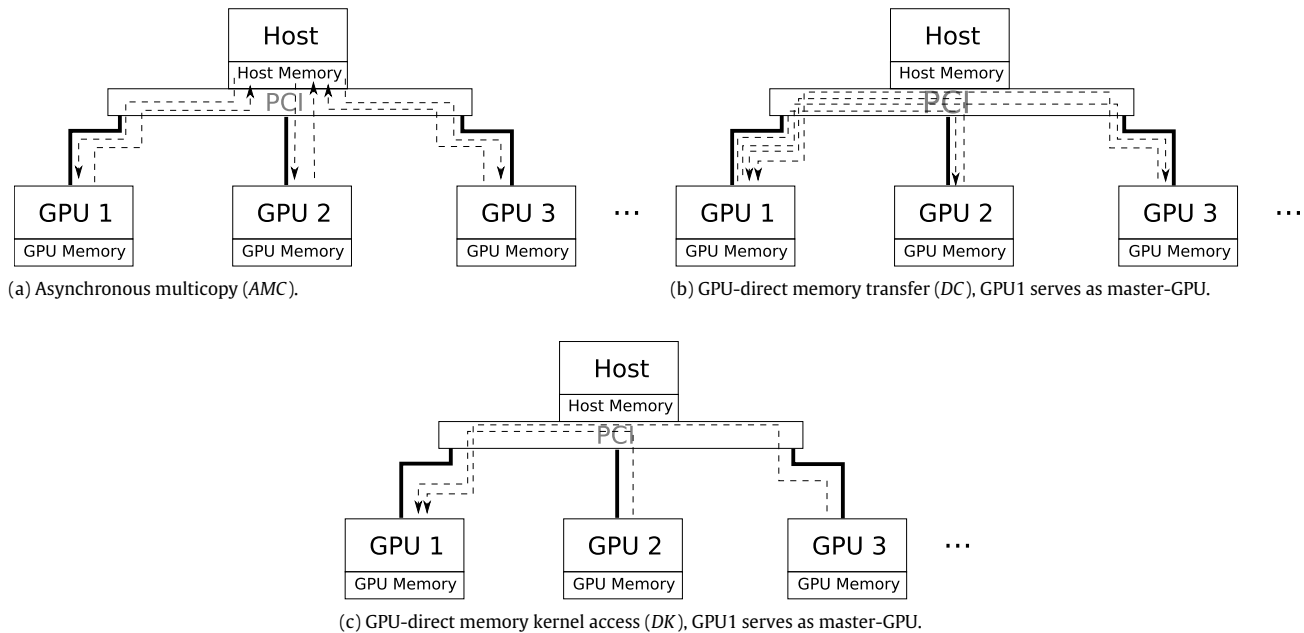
Host
Host Memory
PCI
GPU 1
GPU Memory
GPU 2
GPU Memory
GPU 3
GPU Memory
...
(a) Asynchronous multicopy (*AMC*).

Host
Host Memory
PCI
GPU 1
GPU Memory
GPU 2
GPU Memory
GPU 3
GPU Memory
...
(b) GPU-direct memory transfer (*DC*), GPU1 serves as master-GPU.

Host
Host Memory
PCI
GPU 1
GPU Memory
GPU 2
GPU Memory
GPU 3
GPU Memory
...
(c) GPU-direct memory kernel access (*DK*), GPU1 serves as master-GPU.